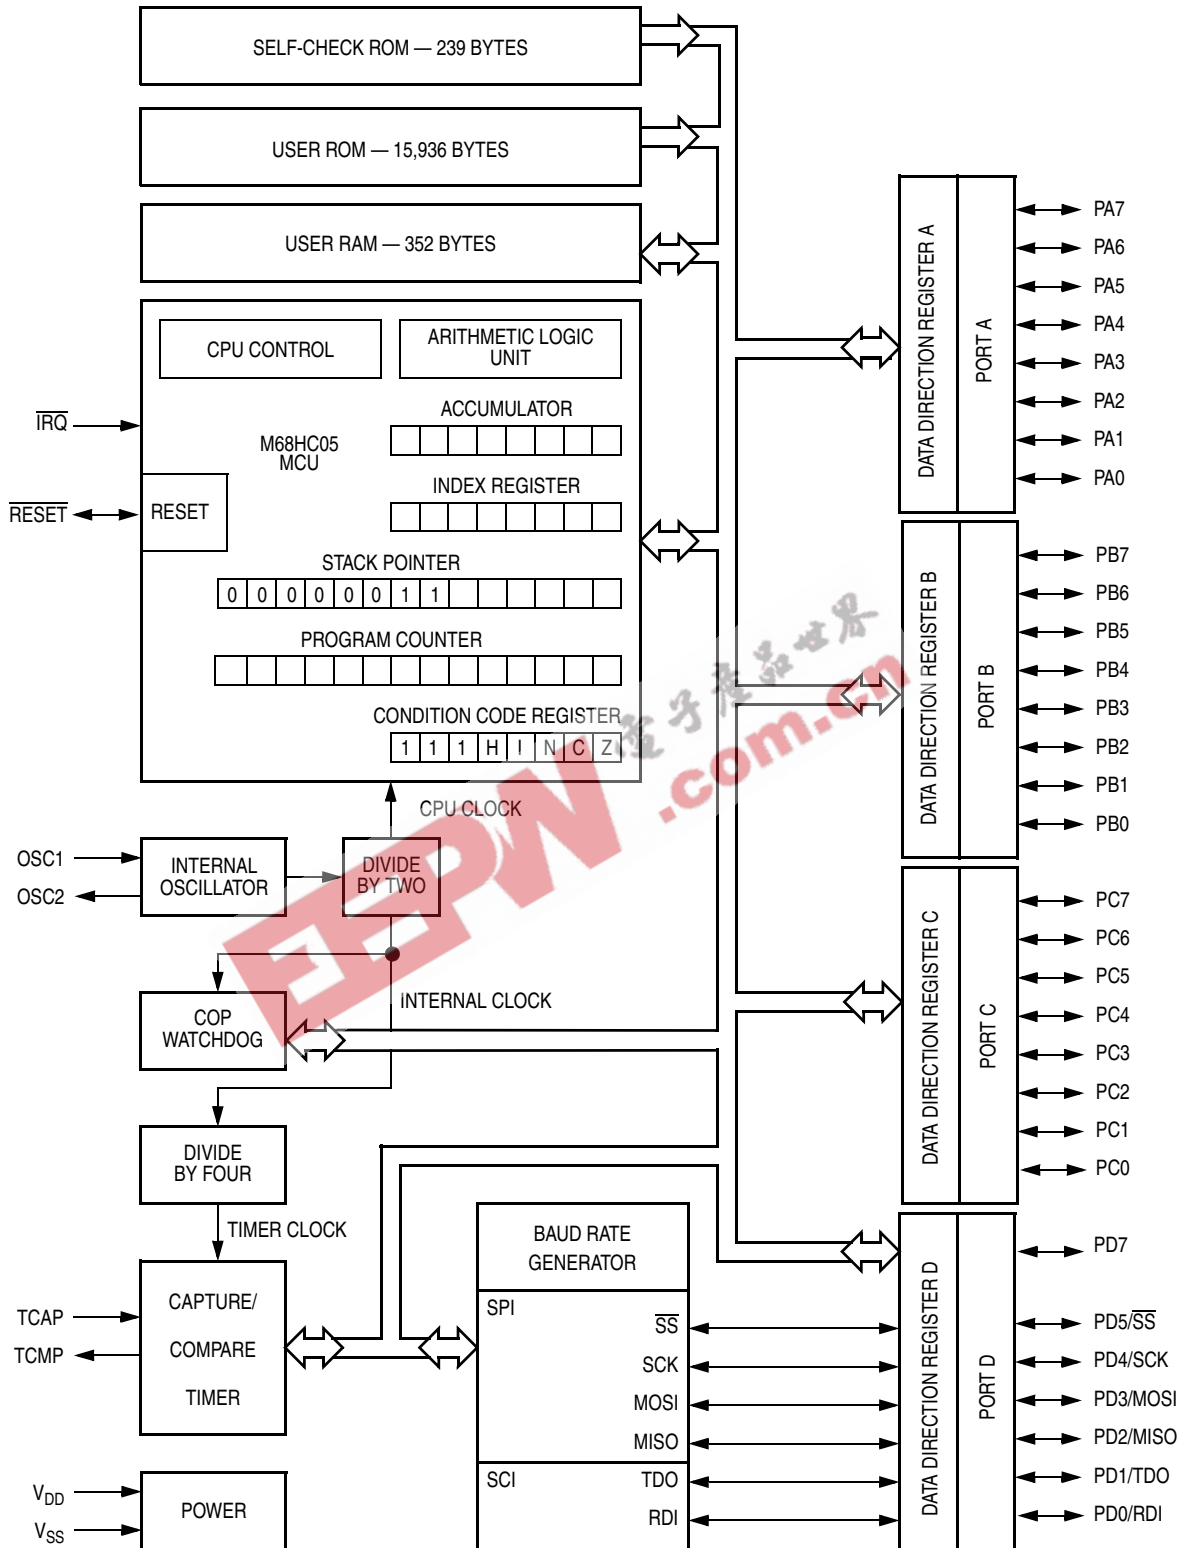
SELF-CHECK ROM — 239 BYTES

USER ROM — 15,936 BYTES

USER RAM — 352 BYTES

CPU CONTROL

ARITHMETIC LOGIC UNIT

ACCUMULATOR

M68HC05 MCU

$\overline{IRQ}$

$\overline{RESET}$

RESET

INDEX REGISTER

STACK POINTER

| 0 | 0 | 0 | 0 | 0 | 0 | 1 | 1 | | | | | | | |
|---|---|---|---|---|---|---|---|---|---|---|---|---|---|---|

PROGRAM COUNTER

CONDITION CODE REGISTER

| 1 | 1 | 1 | H | I | N | C | Z |
|---|---|---|---|---|---|---|---|

CPU CLOCK

OSC1

OSC2

INTERNAL OSCILLATOR

DIVIDE BY TWO

COP WATCHDOG

INTERNAL CLOCK

DIVIDE BY FOUR

TIMER CLOCK

TCAP

TCMP

CAPTURE/ COMPARE TIMER

$V_{DD}$

$V_{SS}$

POWER

BAUD RATE GENERATOR

SPI

$\overline{SS}$

SCK

MOSI

MISO

SCI

TDO

RDI

DATA DIRECTION REGISTER A

PORT A

PA7
PA6
PA5
PA4
PA3
PA2
PA1
PA0

DATA DIRECTION REGISTER B

PORT B

PB7
PB6
PB5
PB4
PB3
PB2
PB1
PB0

DATA DIRECTION REGISTER C

PORT C

PC7
PC6
PC5
PC4
PC3
PC2
PC1
PC0

DATA DIRECTION REGISTER D

PORT D

PD7
PD5/$\overline{SS}$
PD4/SCK
PD3/MOSI
PD2/MISO
PD1/TDO
PD0/RDI

EEPW 电子产品世界 .com.cn